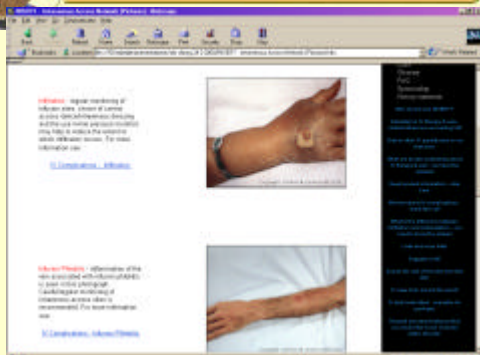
Infiltration - regular monitoring of infusion sites, choice of cannula, securing with transparent dressing and the use of pressure monitors may help to reduce the extent to which infiltration occurs. For more information see:

IV Complications - Infiltration

Infusion Phlebitis - inflammation of the vein associated with infusion phlebitis is seen in this photograph. Careful/regular monitoring of intravenous access sites is recommended. For more information see:

IV Complications - Infusion Phlebitis

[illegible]